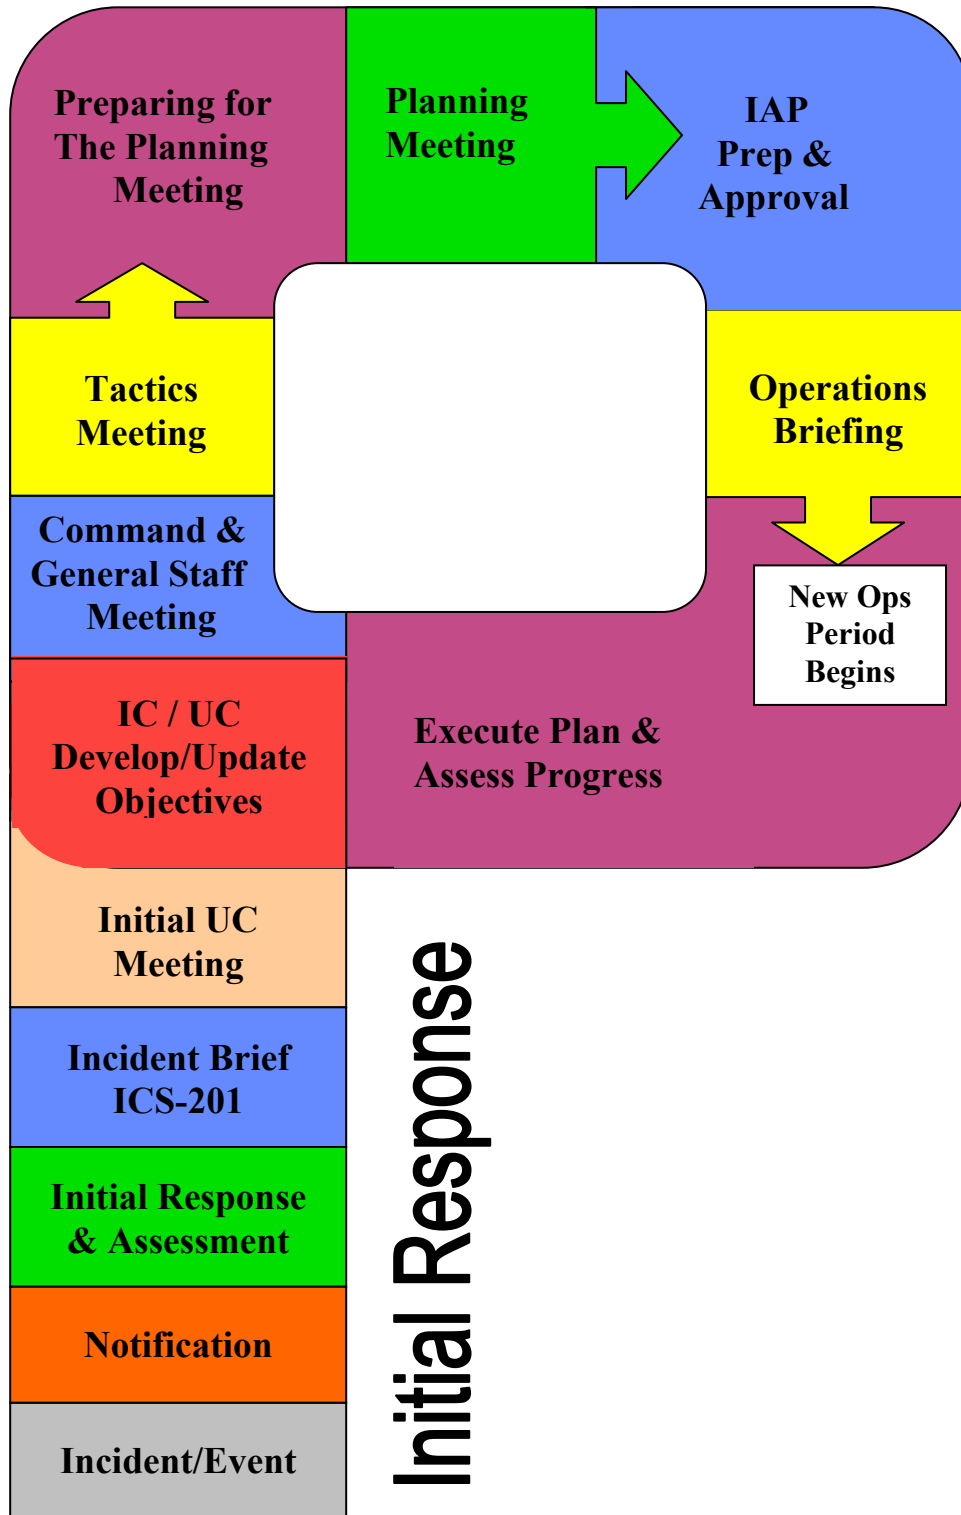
Preparing for The Planning Meeting

Planning Meeting

IAP Prep & Approval

Tactics Meeting

Operations Briefing

Command & General Staff Meeting

New Ops Period Begins

IC / UC Develop/Update Objectives

Execute Plan & Assess Progress

Initial UC Meeting

Incident Brief ICS-201

Initial Response & Assessment

Notification

Incident/Event

Initial Response